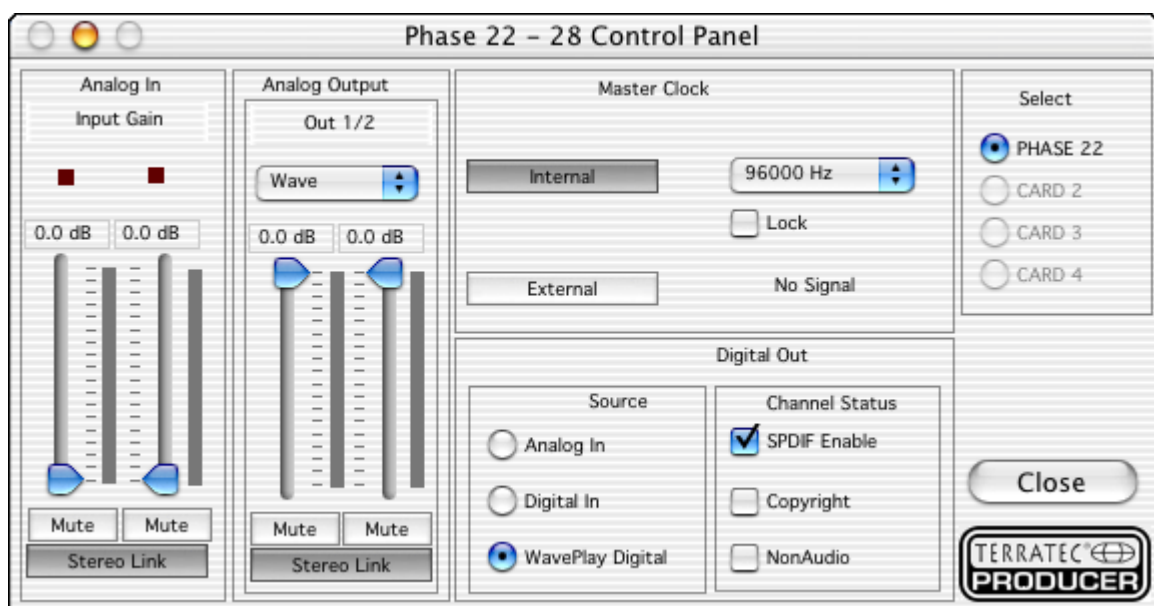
Phase 22 - 28 Control Panel

Analog In
Input Gain
0.0 dB 0.0 dB
Mute Mute
Stereo Link

Analog Output
Out 1/2
Wave
0.0 dB 0.0 dB
Mute Mute
Stereo Link

Master Clock
Internal
96000 Hz
Lock
External
No Signal

Digital Out
Source
Analog In
Digital In
WavePlay Digital
Channel Status
SPDIF Enable
Copyright
NonAudio

Select
PHASE 22
CARD 2
CARD 3
CARD 4

Close

TERRATEC®
PRODUCER